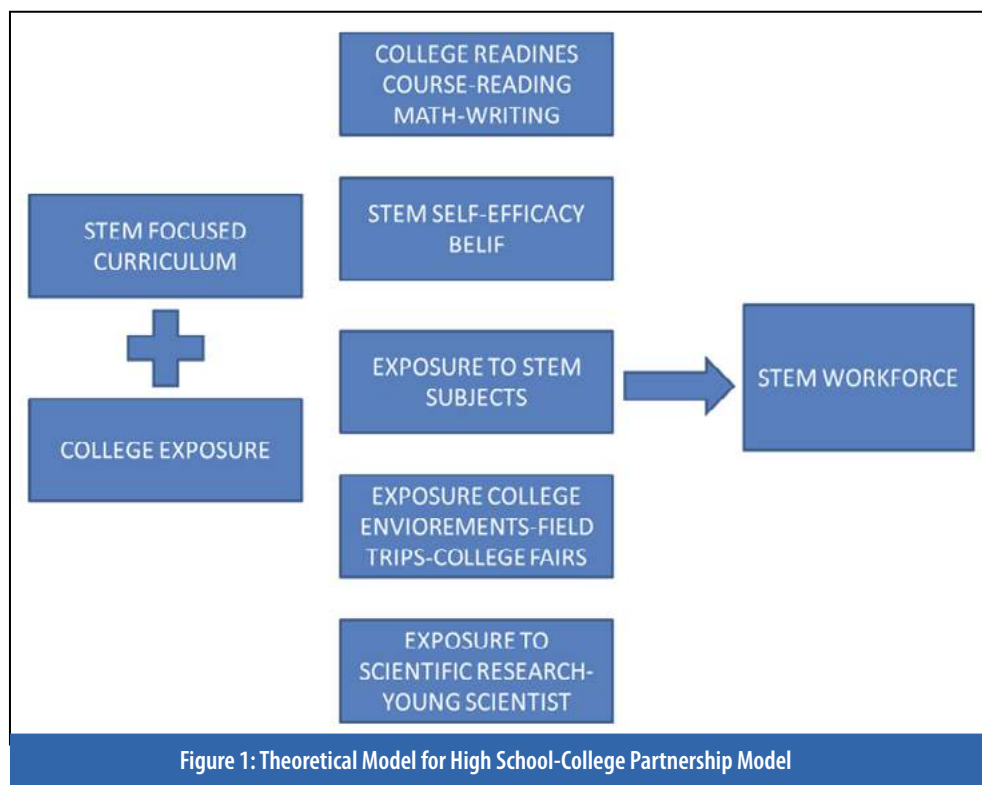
COLLEGE READINES COURSE-READING MATH-WRITING

STEM FOCUSED CURRICULUM

STEM SELF-EFFICACY BELIF

EXPOSURE TO STEM SUBJECTS

STEM WORKFORCE

COLLEGE EXPOSURE

EXPOSURE COLLEGE ENVIOREMENTS-FIELD TRIPS-COLLEGE FAIRS

EXPOSURE TO SCIENTIFIC RESEARCH-YOUNG SCIENTIST

Figure 1: Theoretical Model for High School-College Partnership Model